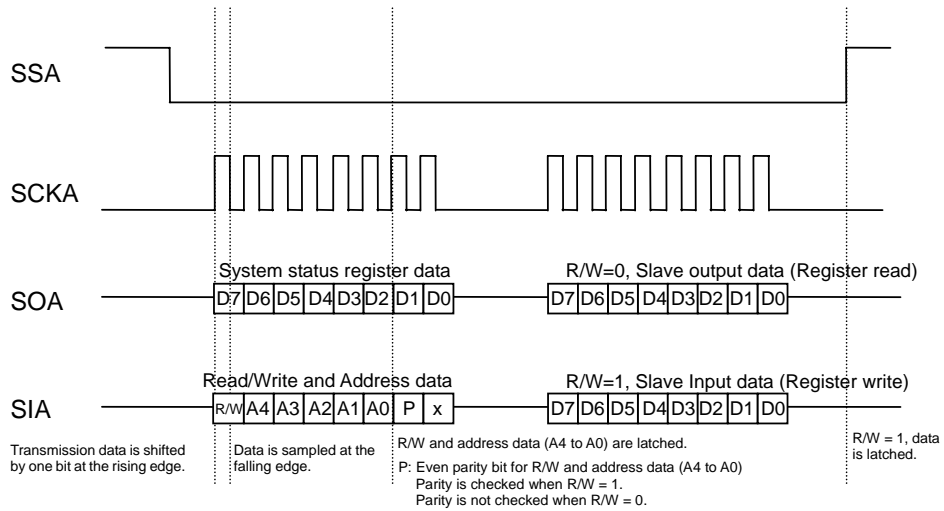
SSA

SCKA

System status register data

R/W=0, Slave output data (Register read)

SOA

D7 D6 D5 D4 D3 D2 D1 D0

D7 D6 D5 D4 D3 D2 D1 D0

Read/Write and Address data

R/W=1, Slave Input data (Register write)

SIA

R/W A4 A3 A2 A1 A0 P x

D7 D6 D5 D4 D3 D2 D1 D0

Transmission data is shifted by one bit at the rising edge.

Data is sampled at the falling edge.

R/W and address data (A4 to A0) are latched.

P: Even parity bit for R/W and address data (A4 to A0)
Parity is checked when R/W = 1.
Parity is not checked when R/W = 0.

R/W = 1, data is latched.